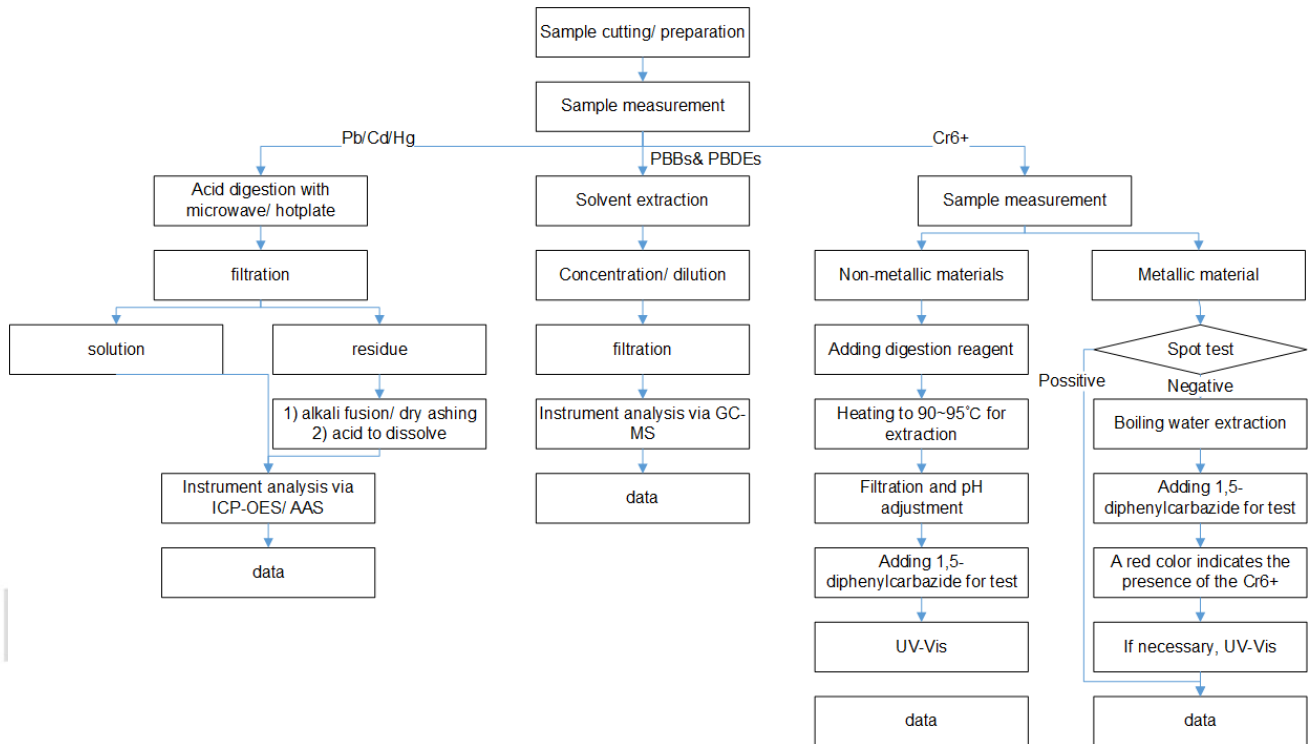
Sample cutting/ preparation

Sample measurement

Pb/Cd/Hg

PBBs& PBDEs

Cr6+

Acid digestion with microwave/ hotplate

filtration

solution

residue

1) alkali fusion/ dry ashing
2) acid to dissolve

Instrument analysis via ICP-OES/ AAS

data

Solvent extraction

Concentration/ dilution

filtration

Instrument analysis via GC-MS

data

Sample measurement

Non-metallic materials

Adding digestion reagent

Heating to 90~95˚C for extraction

Filtration and pH adjustment

Adding 1,5-diphenylcarbazide for test

UV-Vis

data

Metallic material

Spot test

Possitive

Negative

Boiling water extraction

Adding 1,5-diphenylcarbazide for test

A red color indicates the presence of the Cr6+

If necessary, UV-Vis

data